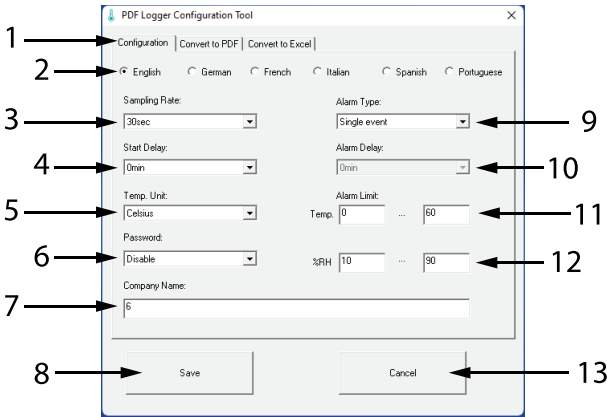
PDF Logger Configuration Tool

×

1

Configuration

Convert to PDF

Convert to Excel

2

English

German

French

Italian

Spanish

Portuguese

3

Sampling Rate:

30sec

Alarm Type:

Single event

9

4

Start Delay:

0min

Alarm Delay:

0min

10

5

Temp. Unit:

Celsius

Alarm Limit:

Temp.

0

...

60

11

6

Password:

Disable

%RH

10

...

90

12

7

Company Name:

6

8

Save

Cancel

13